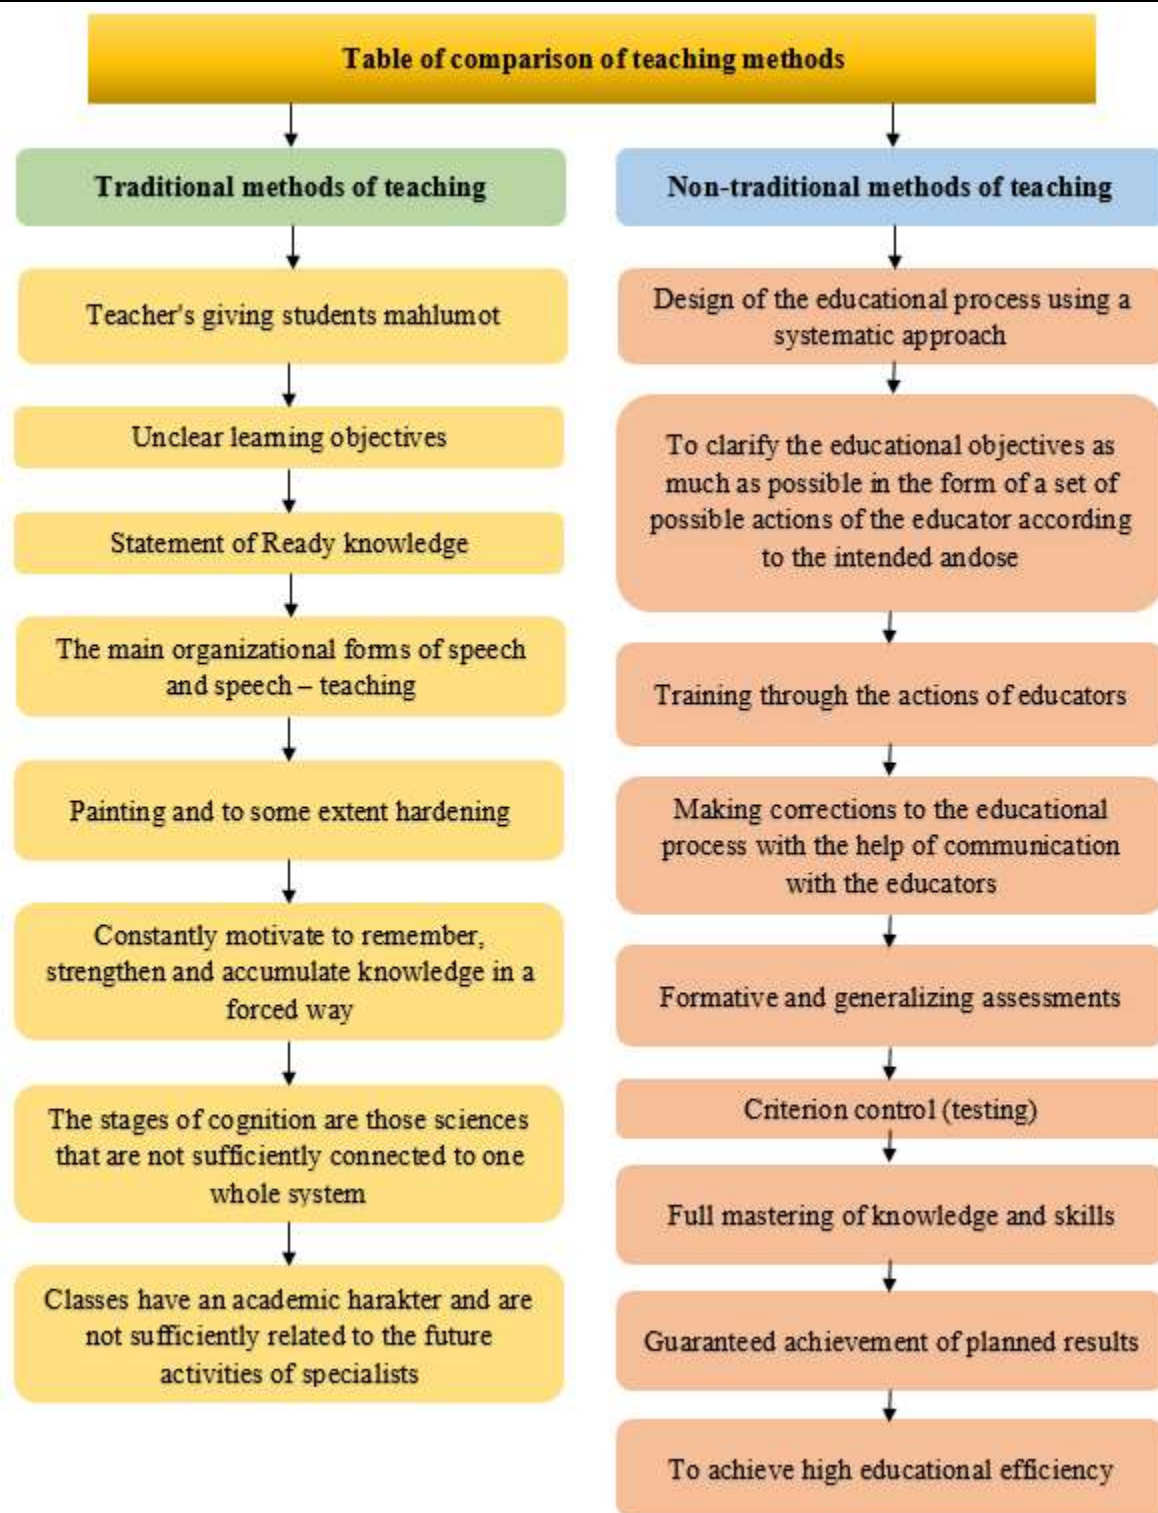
Table of comparison of teaching methods

Traditional methods of teaching

Teacher's giving students mahlumot

Unclear learning objectives

Statement of Ready knowledge

The main organizational forms of speech and speech – teaching

Painting and to some extent hardening

Constantly motivate to remember, strengthen and accumulate knowledge in a forced way

The stages of cognition are those sciences that are not sufficiently connected to one whole system

Classes have an academic harakter and are not sufficiently related to the future activities of specialists

Non-traditional methods of teaching

Design of the educational process using a systematic approach

To clarify the educational objectives as much as possible in the form of a set of possible actions of the educator according to the intended andose

Training through the actions of educators

Making corrections to the educational process with the help of communication with the educators

Formative and generalizing assessments

Criterion control (testing)

Full mastering of knowledge and skills

Guaranteed achievement of planned results

To achieve high educational efficiency